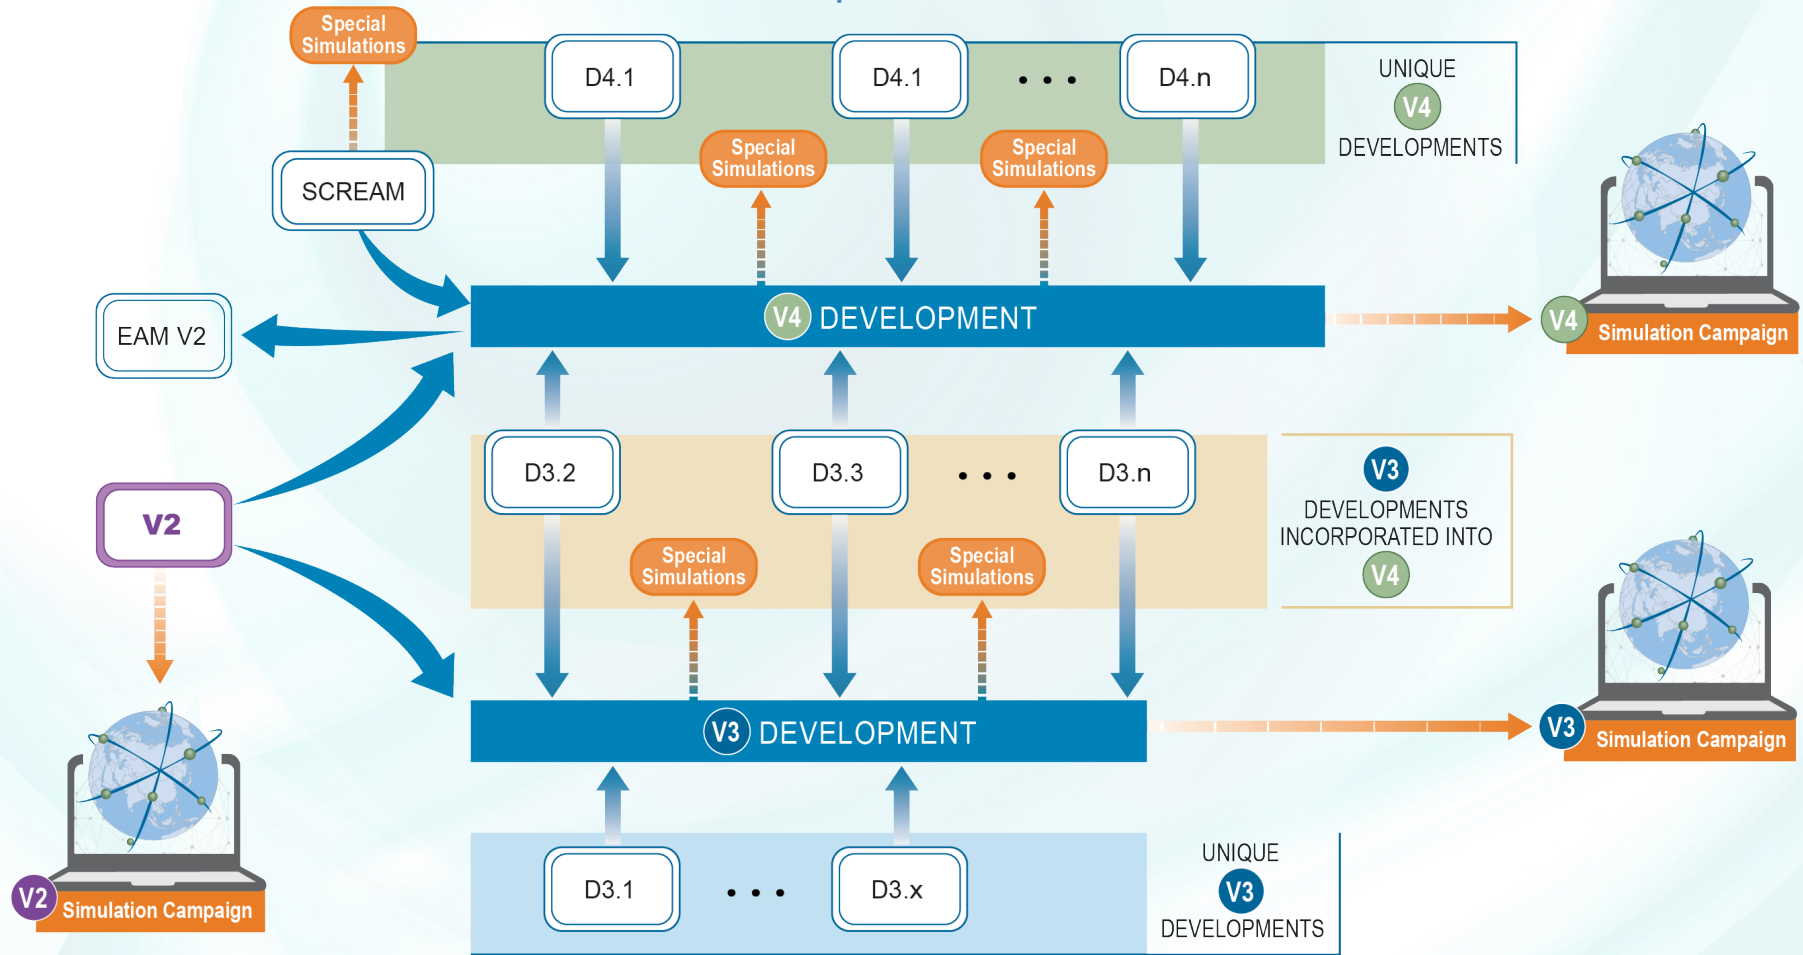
Special Simulations

D4.1

D4.1

• • •

D4.n

UNIQUE
V4
DEVELOPMENTS

SCREAM

Special Simulations

Special Simulations

EAM V2

V4 DEVELOPMENT

V4 Simulation Campaign

D3.2

D3.3

• • •

D3.n

V3
DEVELOPMENTS INCORPORATED INTO
V4

V2

Special Simulations

Special Simulations

V3 DEVELOPMENT

V3 Simulation Campaign

V2 Simulation Campaign

D3.1

• • •

D3.x

UNIQUE
V3
DEVELOPMENTS